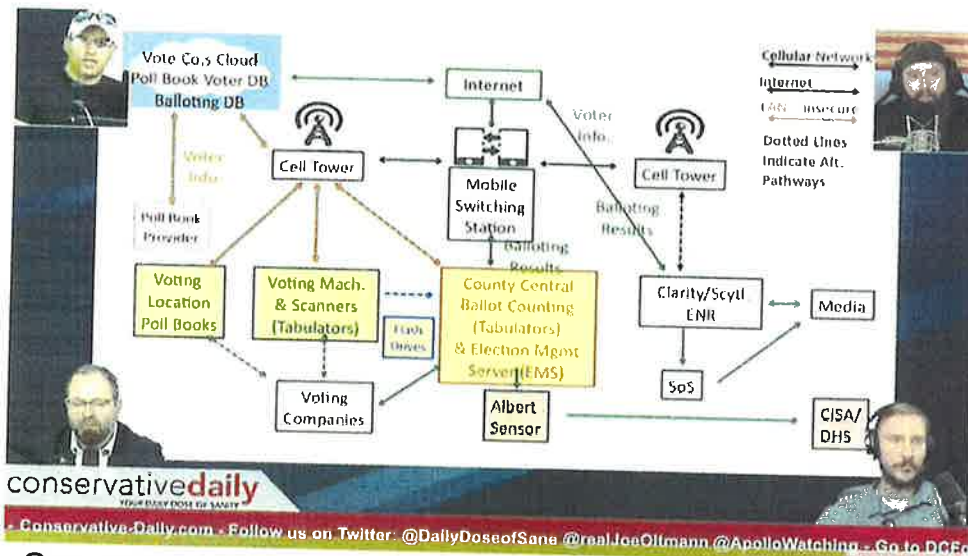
Vote Co.s Cloud
Poll Book Voter DB
Balloting DB

Internet

Cellular Network
Internet
LAN - Insecure
Dotted Lines Indicate Alt. Pathways

Voter Info.

Cell Tower

Mobile Switching Station

Voter Info.

Cell Tower

Balloting Results

Poll Book Provider

Balloting Results

Voting Location Poll Books

Voting Mach. & Scanners (Tabulators)

Flash Drives

County Central Ballot Counting (Tabulators) & Election Mgmt Server (EMS)

Clarity/Scytl ENR

Media

SoS

Voting Companies

Albert Sensor

CISA/ DHS

conservativedaily
YOUR DAILY DOSE OF SANITY

- Conservative-Daily.com - Follow us on Twitter: @DailyDoseofSane @realJoeOltmann @ApolloWatching - Go to DCF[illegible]